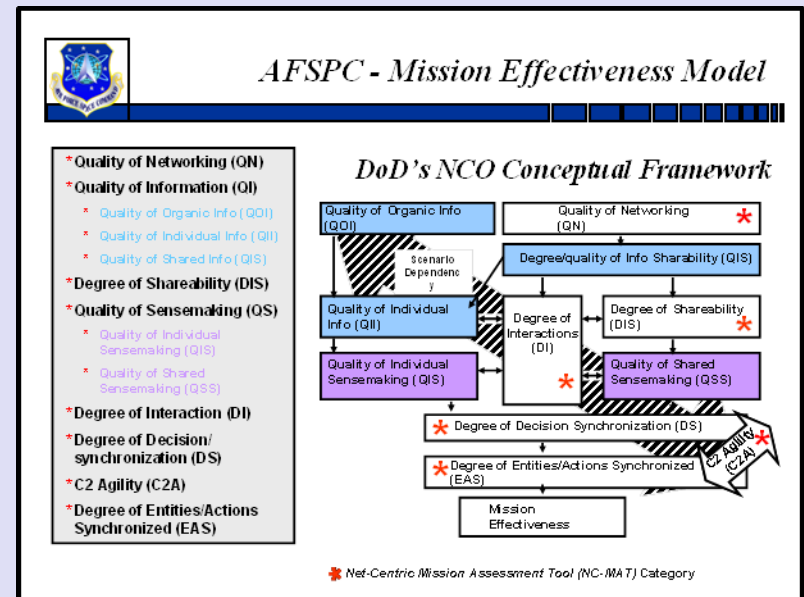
AIR FORCE SPACE COMMAND

AFSPC - Mission Effectiveness Model

*Quality of Networking (QN)
*Quality of Information (QI)
* Quality of Organic Info (QOI)
* Quality of Individual Info (QII)
* Quality of Shared Info (QIS)
*Degree of Shareability (DIS)
*Quality of Sensemaking (QS)
* Quality of Individual Sensemaking (QIS)
* Quality of Shared Sensemaking (QSS)
*Degree of Interaction (DI)
*Degree of Decision/ synchronization (DS)
*C2 Agility (C2A)
*Degree of Entities/Actions Synchronized (EAS)

DoD's NCO Conceptual Framework

Quality of Organic Info (QOI)

Quality of Networking (QN) *

Scenario Dependency

Degree/quality of Info Sharability (QIS)

Quality of Individual Info (QII)

Degree of Interactions (DI) *

Degree of Shareability (DIS) *

Quality of Individual Sensemaking (QIS)

Quality of Shared Sensemaking (QSS)

* Degree of Decision Synchronization (DS)

* Degree of Entities/Actions Synchronized (EAS)

C2 Agility (C2A) *

Mission Effectiveness

* Net-Centric Mission Assessment Tool (NC-MAT) Category